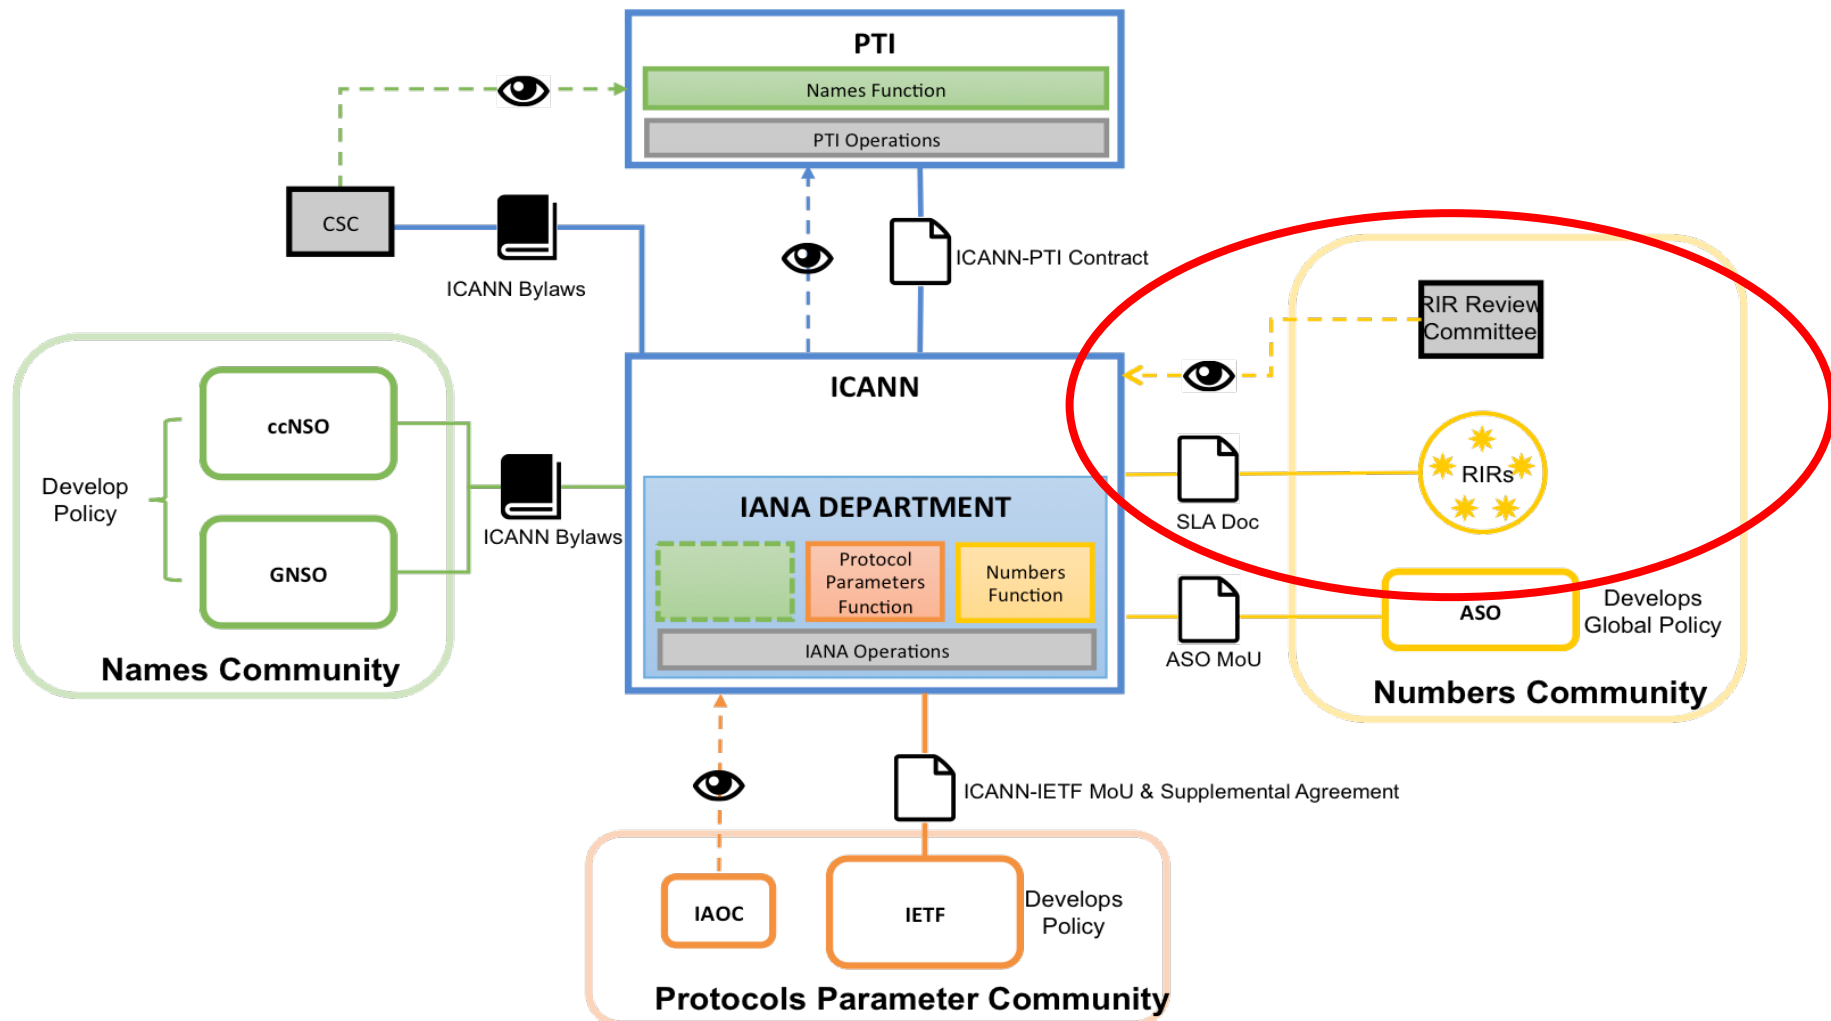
PTI

Names Function

PTI Operations

CSC

ICANN Bylaws

ICANN-PTI Contract

RIR Review Committee

ICANN

Develop Policy

ccNSO

GNSO

Names Community

ICANN Bylaws

IANA DEPARTMENT

Protocol Parameters Function

Numbers Function

IANA Operations

SLA Doc

RIRs

ASO MoU

ASO

Develops Global Policy

Numbers Community

ICANN-IETF MoU & Supplemental Agreement

IAOC

IETF

Develops Policy

Protocols Parameter Community